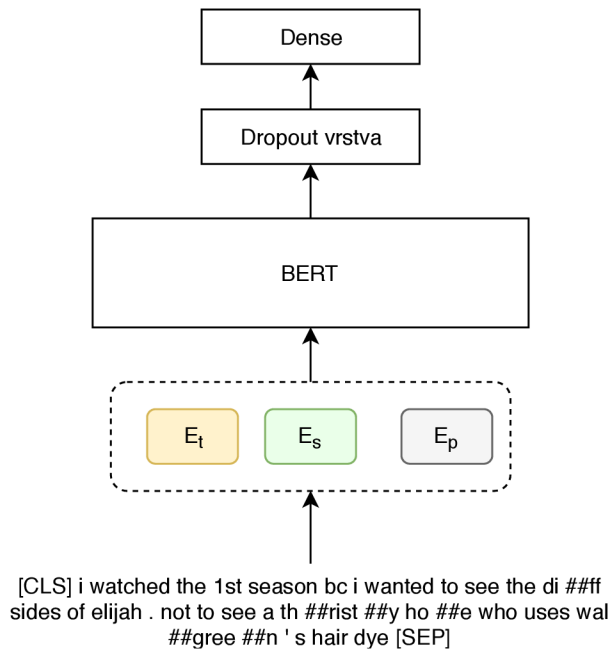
Dense

Dropout vrstva

BERT

$E_t$ $E_s$ $E_p$

[CLS] i watched the 1st season bc i wanted to see the di ##ff sides of elijah . not to see a th ##rist ##y ho ##e who uses wal ##gree ##n ' s hair dye [SEP]